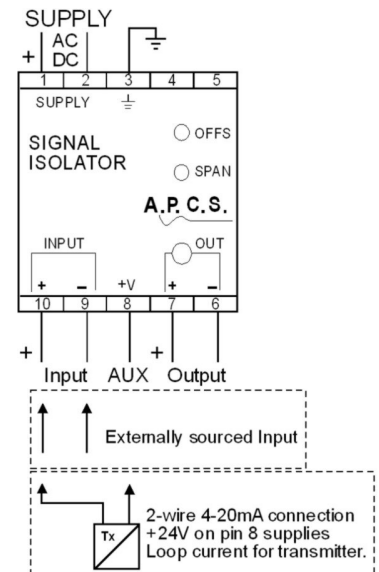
SUPPLY
+ AC DC
1 2 3 4 5
SUPPLY
SIGNAL ISOLATOR
OFFS
SPAN
A.P.C.S.
INPUT
OUT
+ – +V + –
10 9 8 7 6
+ Input AUX + Output
Externally sourced Input
Tx
2-wire 4-20mA connection +24V on pin 8 supplies Loop current for transmitter.